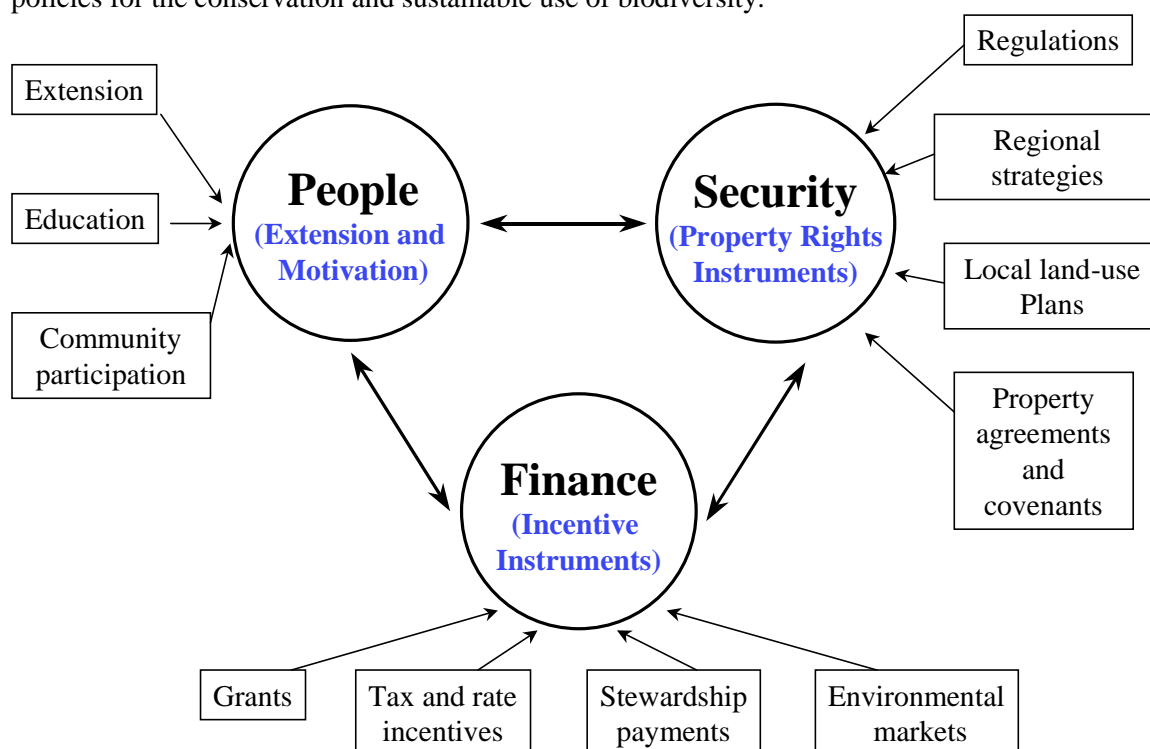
policies for the conservation and sustainable use of biodiversity.

Extension

Education

Community participation

People
(Extension and Motivation)

Security
(Property Rights Instruments)

Regulations

Regional strategies

Local land-use Plans

Property agreements and covenants

Finance
(Incentive Instruments)

Grants

Tax and rate incentives

Stewardship payments

Environmental markets